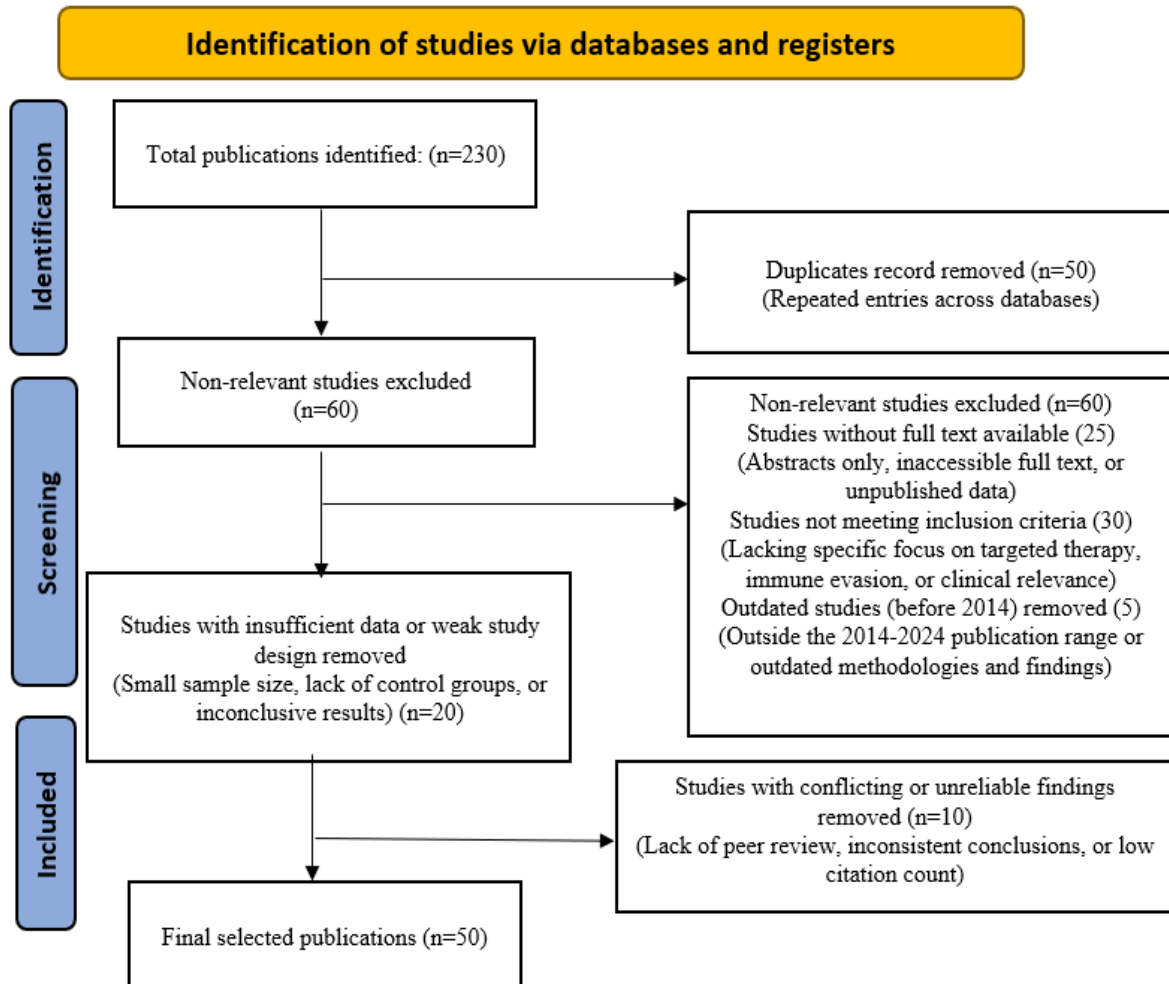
Identification of studies via databases and registers

Identification

Total publications identified: (n=230)

Duplicates record removed (n=50)
(Repeated entries across databases)

Screening

Non-relevant studies excluded
(n=60)

Non-relevant studies excluded (n=60)
Studies without full text available (25)
(Abstracts only, inaccessible full text, or unpublished data)
Studies not meeting inclusion criteria (30)
(Lacking specific focus on targeted therapy, immune evasion, or clinical relevance)
Outdated studies (before 2014) removed (5)
(Outside the 2014-2024 publication range or outdated methodologies and findings)

Studies with insufficient data or weak study design removed
(Small sample size, lack of control groups, or inconclusive results) (n=20)

Included

Studies with conflicting or unreliable findings removed (n=10)
(Lack of peer review, inconsistent conclusions, or low citation count)

Final selected publications (n=50)